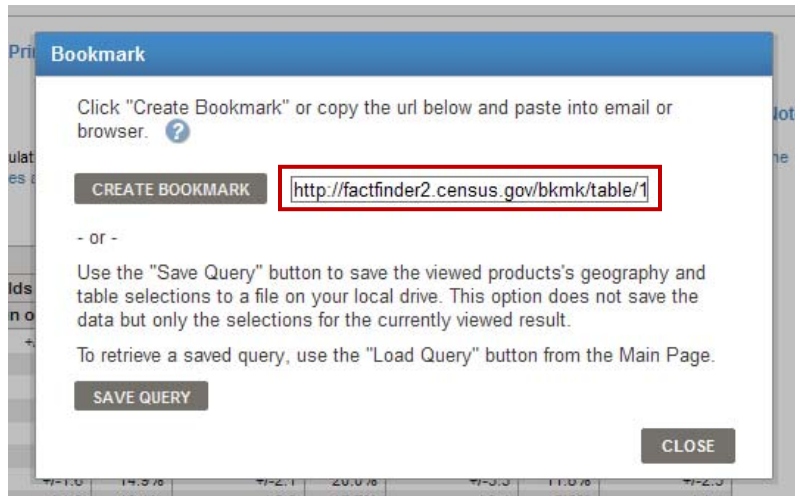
Bookmark

Click "Create Bookmark" or copy the url below and paste into email or browser.

CREATE BOOKMARK

http://factfinder2.census.gov/bkmk/table/1

- or -

Use the "Save Query" button to save the viewed products's geography and table selections to a file on your local drive. This option does not save the data but only the selections for the currently viewed result.

To retrieve a saved query, use the "Load Query" button from the Main Page.

SAVE QUERY

CLOSE